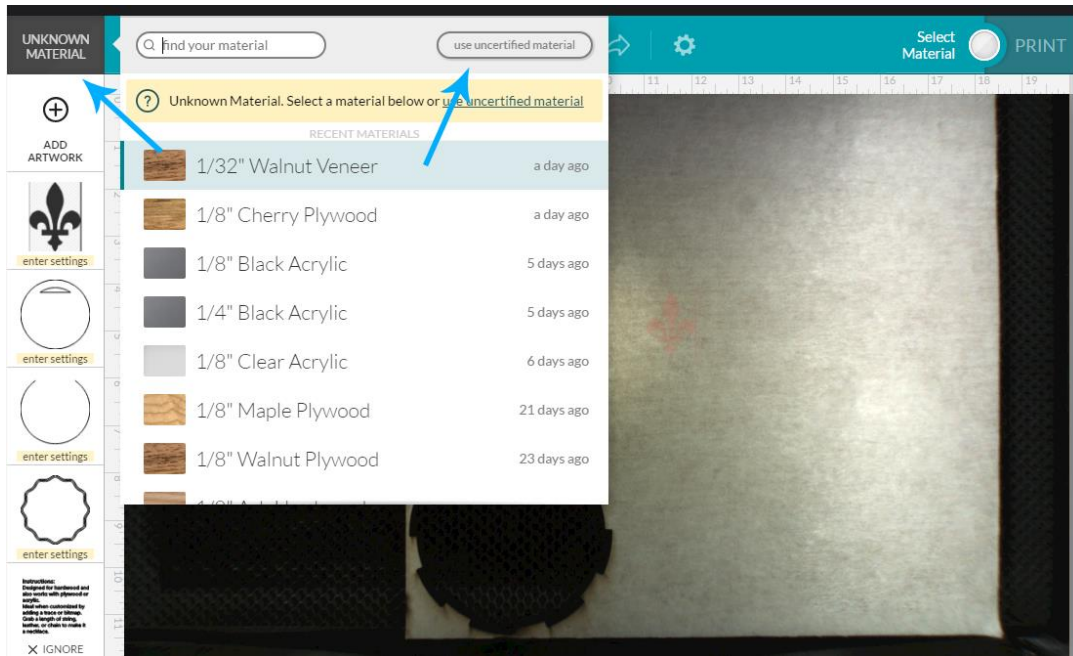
UNKNOWN MATERIAL

find your material

use uncertified material

Select Material

PRINT

11 12 13 14 15 16 17 18 19

Unknown Material. Select a material below or use uncertified material

RECENT MATERIALS

1/32" Walnut Veneer a day ago

1/8" Cherry Plywood a day ago

1/8" Black Acrylic 5 days ago

1/4" Black Acrylic 5 days ago

1/8" Clear Acrylic 6 days ago

1/8" Maple Plywood 21 days ago

1/8" Walnut Plywood 23 days ago

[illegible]

ADD ARTWORK

enter settings

enter settings

enter settings

enter settings

Instructions: Designed for hardwood and also works with plywood or acrylic. Ideal when customized by adding a trace or bitmap. Grab a length of string, leather, or chain to make it a necklace.

X IGNORE